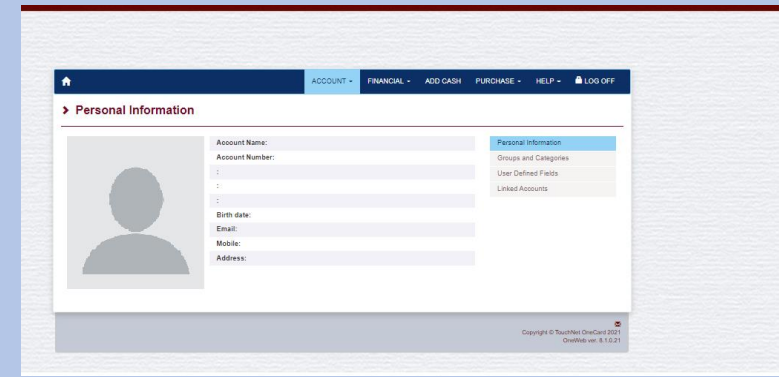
ACCOUNT ▾ FINANCIAL ▾ ADD CASH PURCHASE ▾ HELP ▾ LOG OFF

> Personal Information

Account Name:
Account Number:
:
:
:
Birth date:
Email:
Mobile:
Address:

Personal Information
Groups and Categories
User Defined Fields
Linked Accounts

Copyright © TouchNet OneCard 2021
OneWeb ver. 8.1.0.21